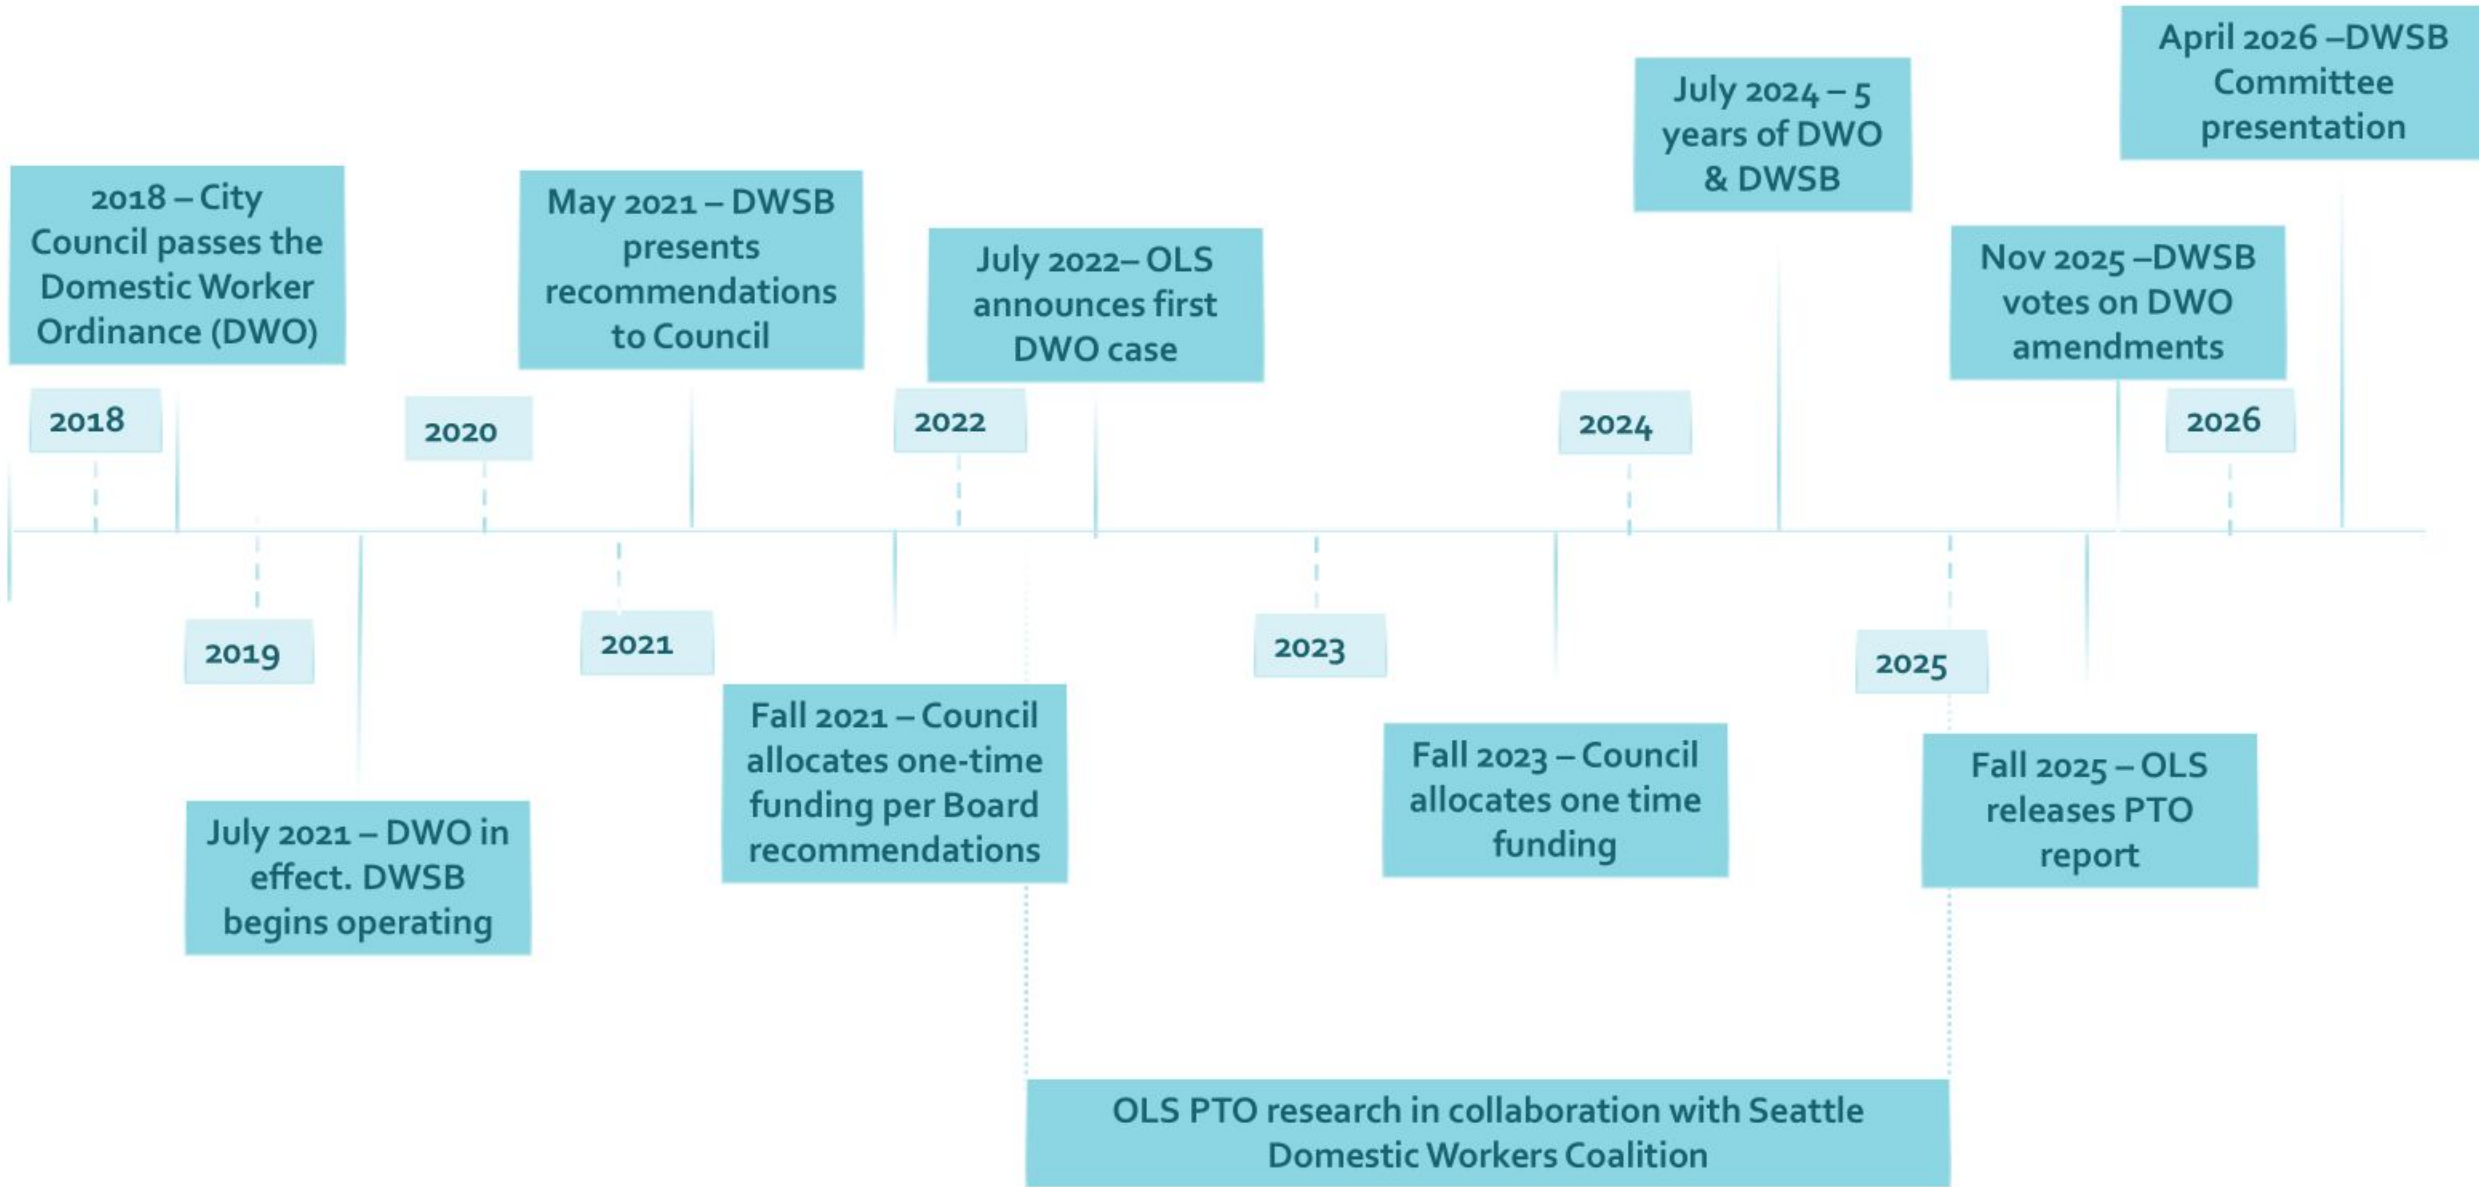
April 2026 –DWSB Committee presentation

July 2024 – 5 years of DWO & DWSB

2018 – City Council passes the Domestic Worker Ordinance (DWO)

May 2021 – DWSB presents recommendations to Council

July 2022– OLS announces first DWO case

Nov 2025 –DWSB votes on DWO amendments

2018

2020

2022

2024

2026

2019

2021

2023

2025

Fall 2021 – Council allocates one-time funding per Board recommendations

Fall 2023 – Council allocates one time funding

Fall 2025 – OLS releases PTO report

July 2021 – DWO in effect. DWSB begins operating

OLS PTO research in collaboration with Seattle Domestic Workers Coalition